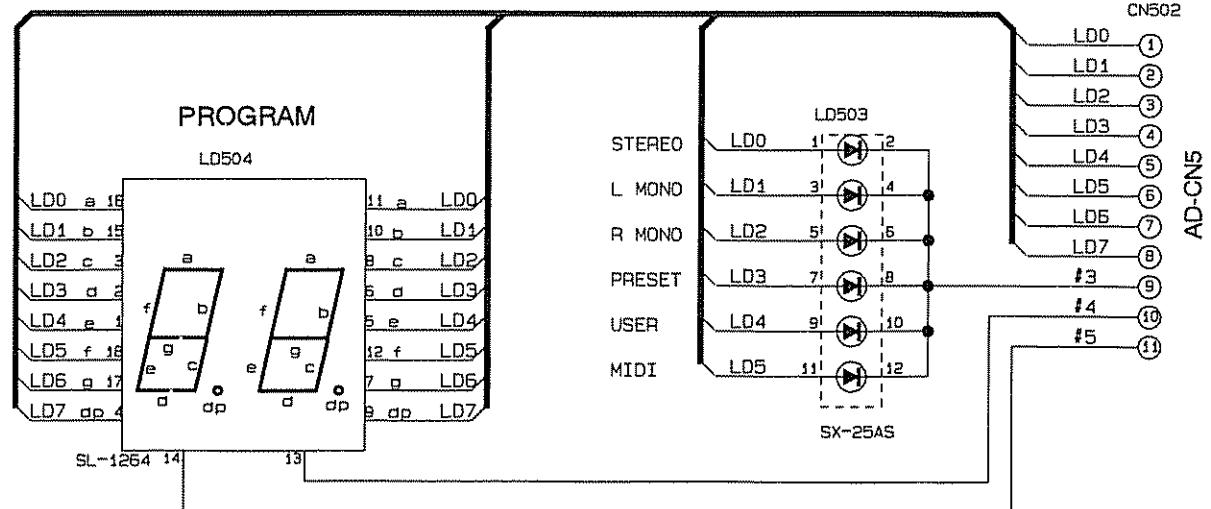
CN502

LD0 ①
LD1 ②
LD2 ③
LD3 ④
LD4 ⑤
LD5 ⑥
LD6 ⑦
LD7 ⑧

AD-CN5

PROGRAM

LD504

LD0 a 16
LD1 b 15
LD2 c 3
LD3 d 2
LD4 e 1
LD5 f 18
LD6 g 17
LD7 dp 4

a
f b
g
e c
d dp

a
f b
g
e c
d dp

11 a LD0
10 b LD1
8 c LD2
6 d LD3
5 e LD4
12 f LD5
7 g LD6
9 dp LD7

SL-1264 14
13

LD503

STEREO LD0 1 2
L MONO LD1 3 4
R MONO LD2 5 6
PRESET LD3 7 8
USER LD4 9 10
MIDI LD5 11 12

SX-25AS

#3 ⑨
#4 ⑩
#5 ⑪